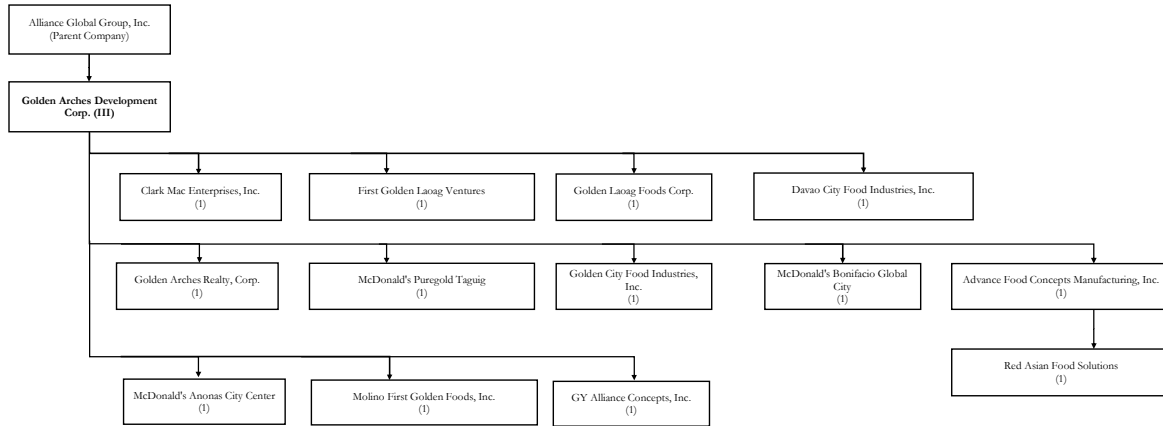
Alliance Global Group, Inc.
(Parent Company)

**Golden Arches Development Corp. (III)**

Clark Mac Enterprises, Inc.
(1)

First Golden Laoag Ventures
(1)

Golden Laoag Foods Corp.
(1)

Davao City Food Industries, Inc.
(1)

Golden Arches Realty, Corp.
(1)

McDonald's Puregold Taguig
(1)

Golden City Food Industries, Inc.
(1)

McDonald's Bonifacio Global City
(1)

Advance Food Concepts Manufacturing, Inc.
(1)

Red Asian Food Solutions
(1)

McDonald's Anonas City Center
(1)

Molino First Golden Foods, Inc.
(1)

GY Alliance Concepts, Inc.
(1)